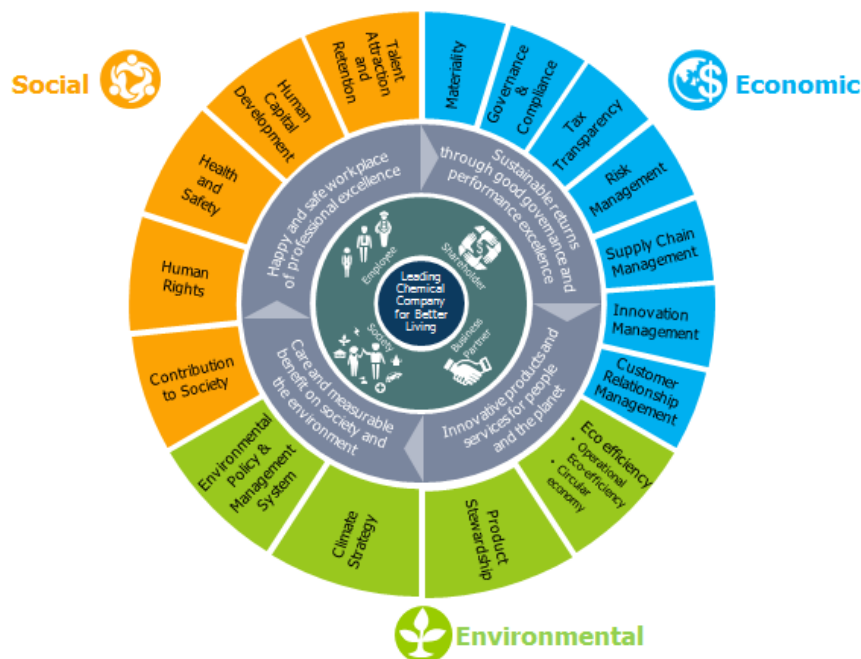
Social

Economic

Environmental

Talent Attraction and Retention

Human Capital Development

Health and Safety

Human Rights

Contribution to Society

Materiality

Governance & Compliance

Tax Transparency

Risk Management

Supply Chain Management

Innovation Management

Customer Relationship Management

Eco efficiency
• Operational Eco-efficiency
• Circular economy

Product Stewardship

Climate Strategy

Environmental Policy & Management System

Happy and safe workplace of professional excellence

Sustainable returns through good governance and performance excellence

Innovative products and services for people and the planet

Care and measurable benefit on society and the environment

Employee

Shareholder

Business Partner

Society

Leading Chemical Company for Better Living